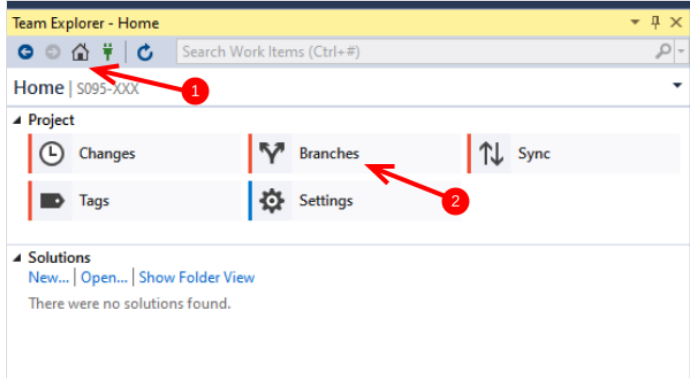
Team Explorer - Home

Search Work Items (Ctrl+#)

Home | S095-XXX

1

Project

Changes

Branches

Sync

Tags

Settings

2

Solutions

New... | Open... | Show Folder View

There were no solutions found.